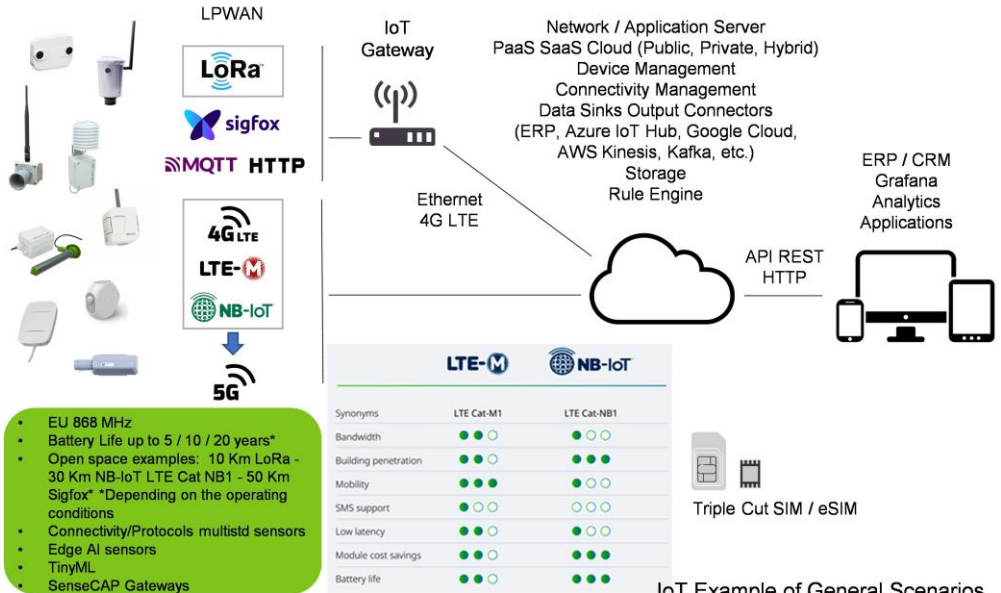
LPWAN

LoRa

sigfox

MQTT HTTP

4G LTE

LTE-M

NB-IoT

5G

IoT Gateway

Ethernet 4G LTE

Network / Application Server
PaaS SaaS Cloud (Public, Private, Hybrid)
Device Management
Connectivity Management
Data Sinks Output Connectors
(ERP, Azure IoT Hub, Google Cloud, AWS Kinesis, Kafka, etc.)
Storage
Rule Engine

API REST HTTP

ERP / CRM
Grafana
Analytics
Applications

- EU 868 MHz
- Battery Life up to 5 / 10 / 20 years*
- Open space examples: 10 Km LoRa - 30 Km NB-IoT LTE Cat NB1 - 50 Km Sigfox* *Depending on the operating conditions
- Connectivity/Protocols multistd sensors
- Edge AI sensors
- TinyML
- SenseCAP Gateways

| | LTE-M | NB-IoT |
|---|---|---|
| Synonyms | LTE Cat-M1 | LTE Cat-NB1 |
| Bandwidth | ●●○ | ●○○ |
| Building penetration | ●●○ | ●●● |
| Mobility | ●●● | ●○○ |
| SMS support | ●○○ | ○○○ |
| Low latency | ●●○ | ●○○ |
| Module cost savings | ●●○ | ●●● |
| Battery life | ●●○ | ●●● |

Triple Cut SIM / eSIM

IoT Example of General Scenarios